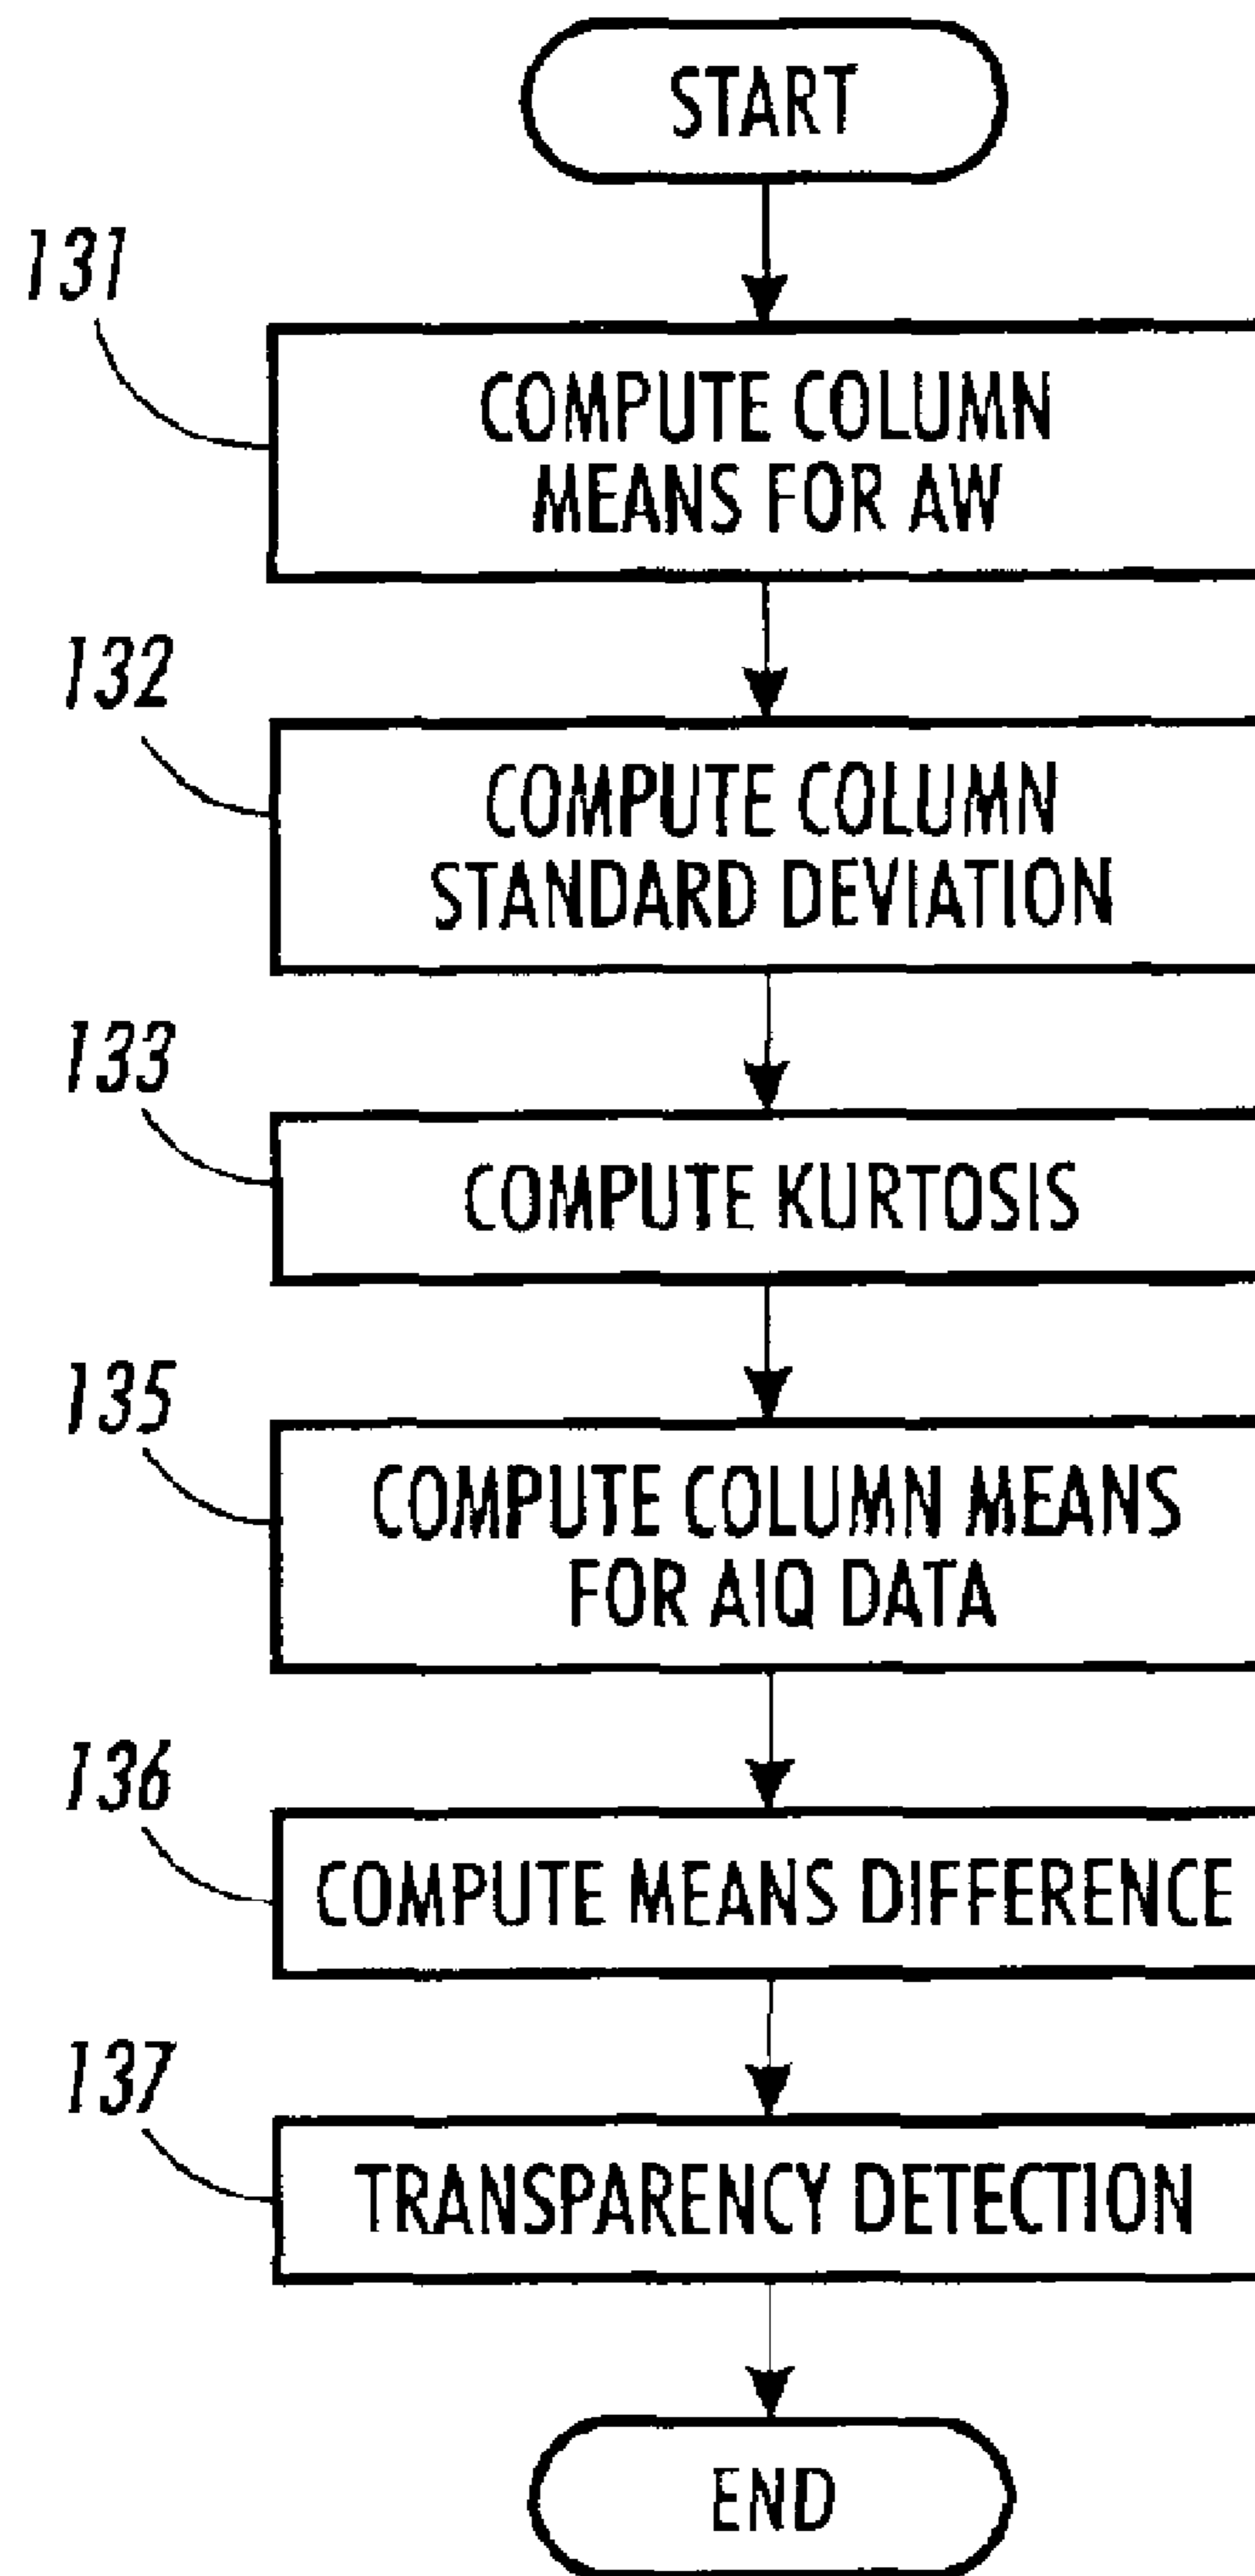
START

131

COMPUTE COLUMN MEANS FOR AW

132

COMPUTE COLUMN STANDARD DEVIATION

133

COMPUTE KURTOSIS

135

COMPUTE COLUMN MEANS FOR AIQ DATA

136

COMPUTE MEANS DIFFERENCE

137

TRANSPARENCY DETECTION

END